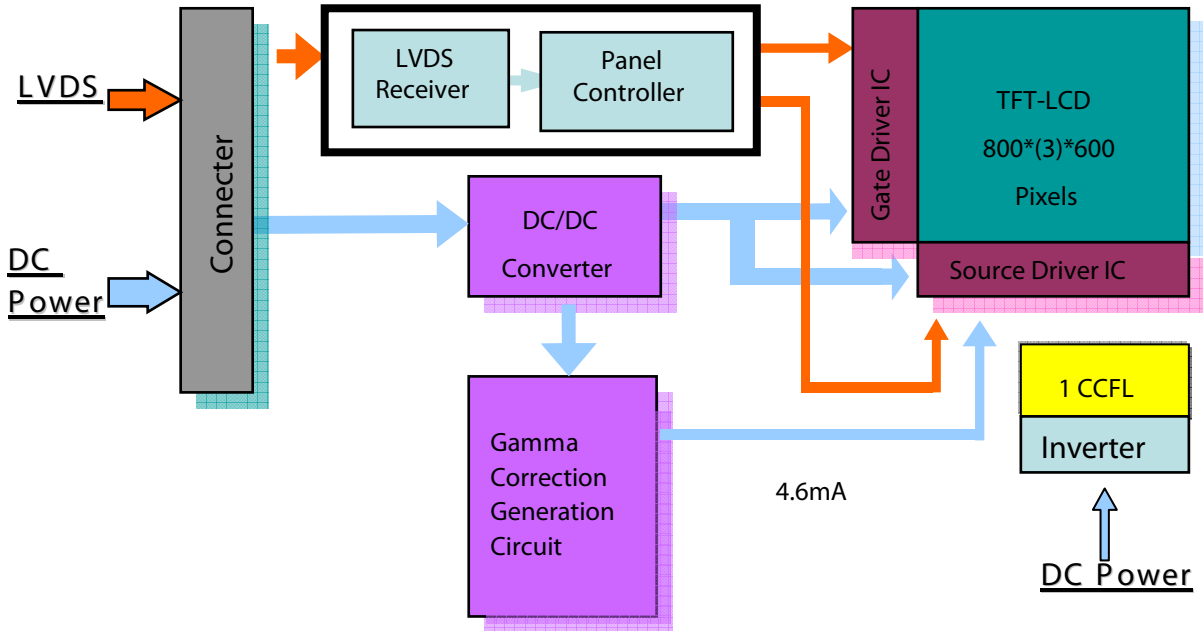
LVDS

DC Power

Connecter

LVDS Receiver

Panel Controller

Gate Driver IC

TFT-LCD

800*(3)*600

Pixels

Source Driver IC

DC/DC Converter

Gamma Correction Generation Circuit

4.6mA

1 CCFL

Inverter

DC Power